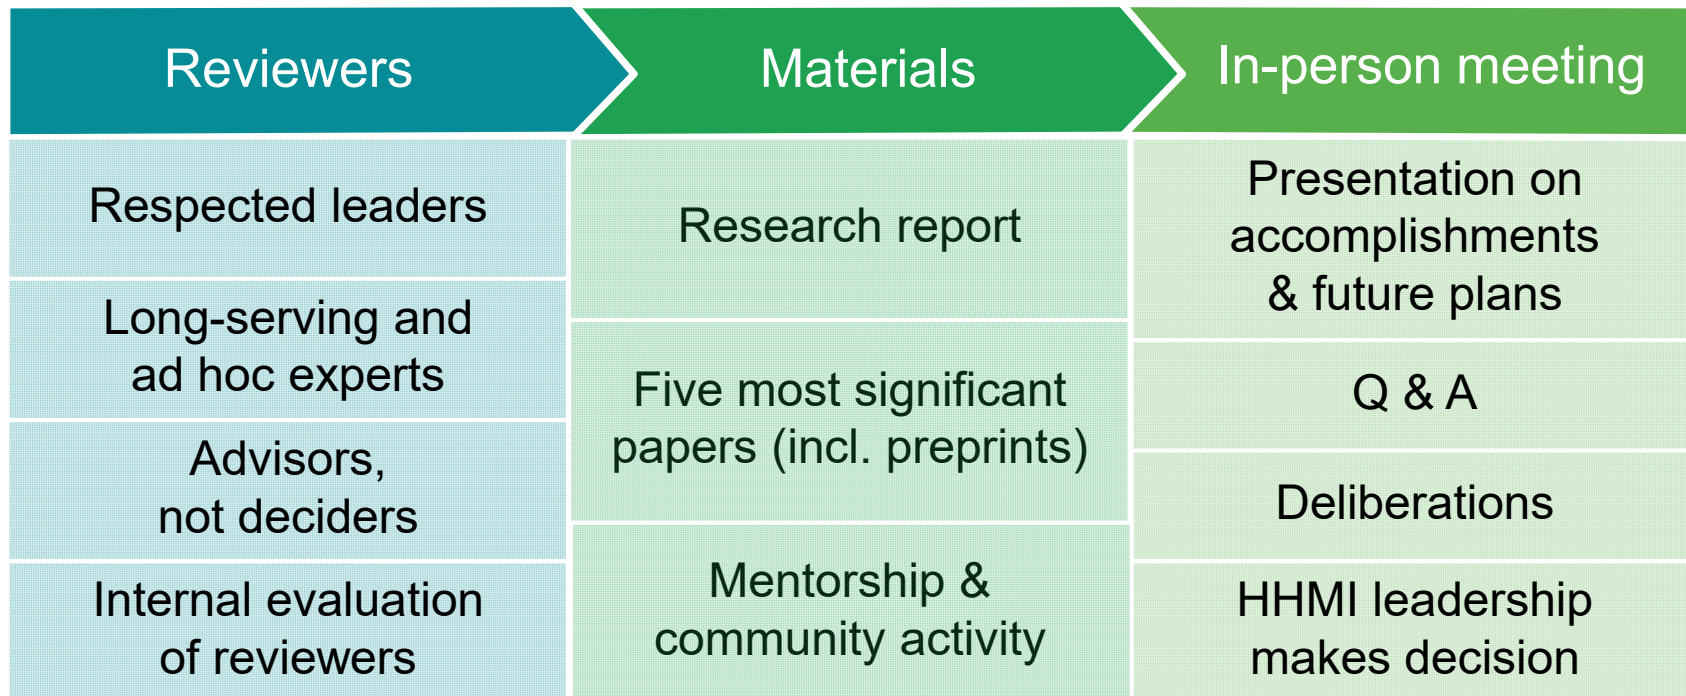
Reviewers

Respected leaders

Long-serving and ad hoc experts

Advisors, not deciders

Internal evaluation of reviewers

Materials

Research report

Five most significant papers (incl. preprints)

Mentorship & community activity

In-person meeting

Presentation on accomplishments & future plans

Q & A

Deliberations

HHMI leadership makes decision